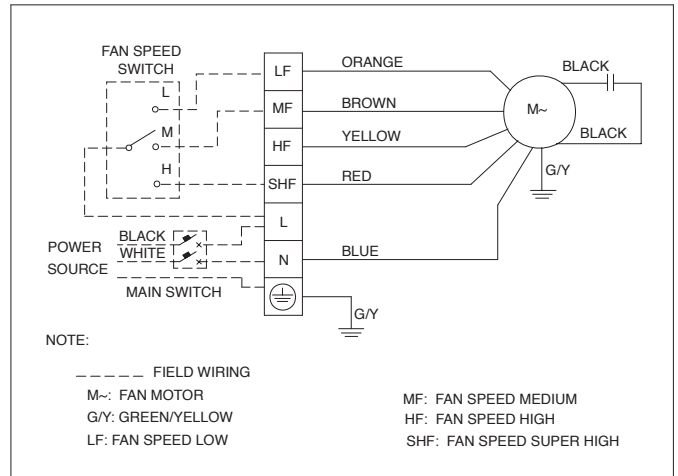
FAN SPEED SWITCH

L

M

H

LF

MF

HF

SHF

L

N

ORANGE

BROWN

YELLOW

RED

BLUE

BLACK

BLACK

M~

G/Y

POWER SOURCE

BLACK

WHITE

MAIN SWITCH

G/Y

NOTE:

FIELD WIRING

M~: FAN MOTOR

G/Y: GREEN/YELLOW

LF: FAN SPEED LOW

MF: FAN SPEED MEDIUM

HF: FAN SPEED HIGH

SHF: FAN SPEED SUPER HIGH